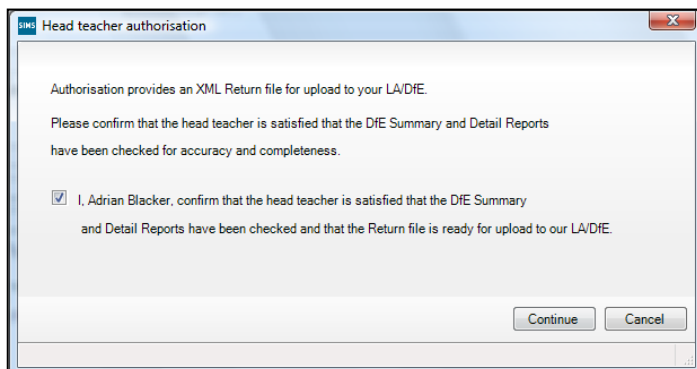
SIMS Head teacher authorisation

Authorisation provides an XML Return file for upload to your LA/DfE.

Please confirm that the head teacher is satisfied that the DfE Summary and Detail Reports have been checked for accuracy and completeness.

I, Adrian Blacker, confirm that the head teacher is satisfied that the DfE Summary and Detail Reports have been checked and that the Return file is ready for upload to our LA/DfE.

Continue Cancel